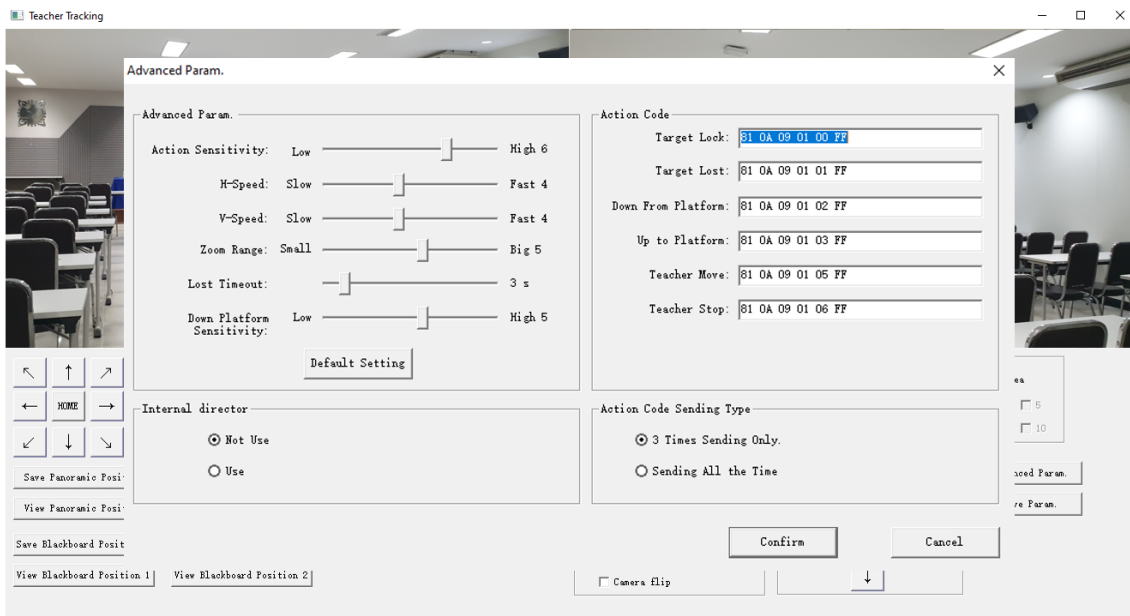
Teacher Tracking

Advanced Param.

Advanced Param.

Action Sensitivity: Low High 6

H-Speed: Slow Fast 4

V-Speed: Slow Fast 4

Zoom Range: Small Big 5

Lost Timeout: 3 s

Down Platform Sensitivity: Low High 5

Default Setting

Action Code

Target Lock: 81 0A 09 01 00 FF

Target Lost: 81 0A 09 01 01 FF

Down From Platform: 81 0A 09 01 02 FF

Up to Platform: 81 0A 09 01 03 FF

Teacher Move: 81 0A 09 01 05 FF

Teacher Stop: 81 0A 09 01 06 FF

Internal director

Not Use

Use

Action Code Sending Type

3 Times Sending Only.

Sending All the Time

Confirm

Cancel

↖ ↑ ↗

← HOME →

↙ ↓ ↘

Save Panoramic Posi

View Panoramic Posi

Save Blackboard Posit

View Blackboard Position 1

View Blackboard Position 2

Camera flip

↓

ea

5

10

nced Param.

ve Param.